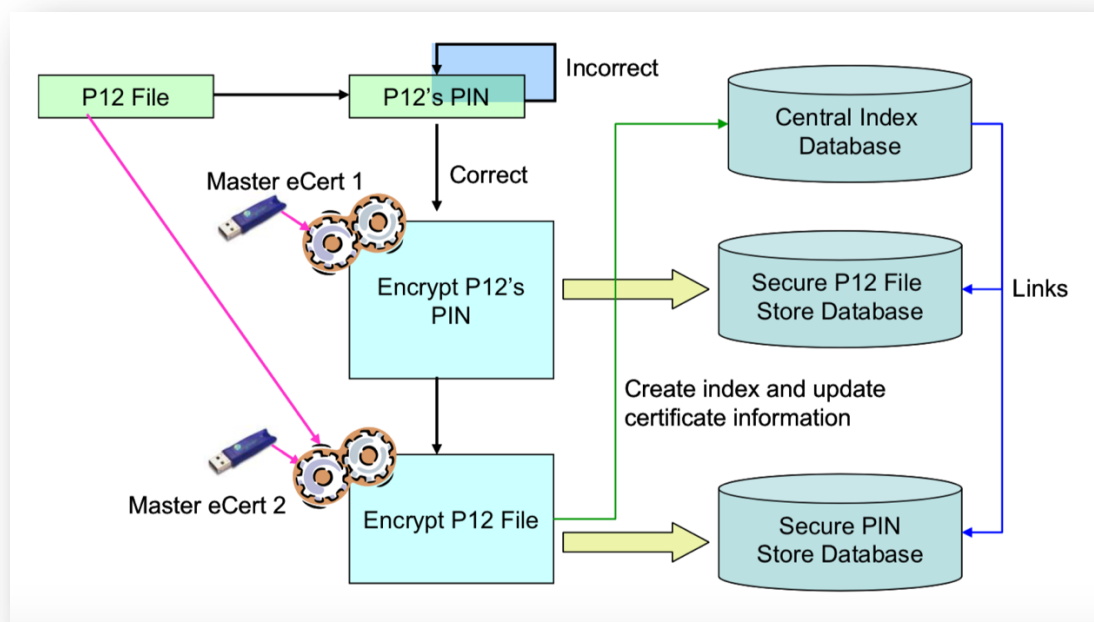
P12 File

P12's PIN

Incorrect

Correct

Master eCert 1

Encrypt P12's PIN

Master eCert 2

Encrypt P12 File

Central Index Database

Secure P12 File Store Database

Links

Create index and update certificate information

Secure PIN Store Database